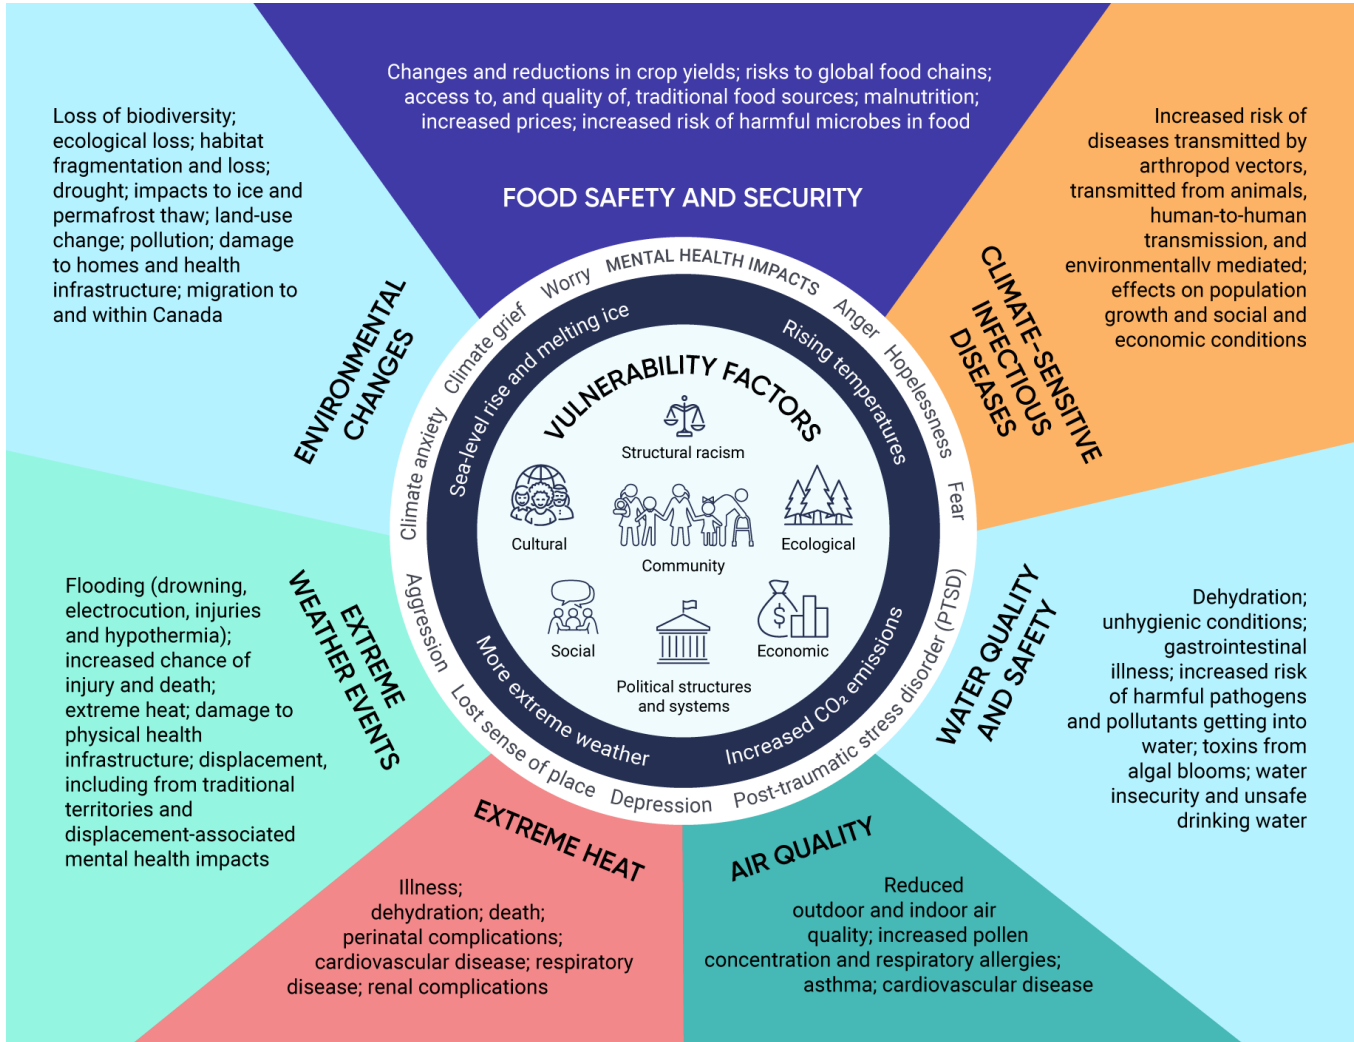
Changes and reductions in crop yields; risks to global food chains; access to, and quality of, traditional food sources; malnutrition; increased prices; increased risk of harmful microbes in food

FOOD SAFETY AND SECURITY

Loss of biodiversity; ecological loss; habitat fragmentation and loss; drought; impacts to ice and permafrost thaw; land-use change; pollution; damage to homes and health infrastructure; migration to and within Canada

ENVIRONMENTAL CHANGES

Increased risk of diseases transmitted by arthropod vectors, transmitted from animals, human-to-human transmission, and environmentallv mediated; effects on population growth and social and economic conditions

CLIMATE-SENSITIVE INFECTIOUS DISEASES

MENTAL HEALTH IMPACTS

Worry

Climate grief

Climate anxiety

Anger

Hopelessness

Fear

Aggression

Lost sense of place

Depression

Post-traumatic stress disorder (PTSD)

Sea-level rise and melting ice

Rising temperatures

More extreme weather

Increased $CO_2$ emissions

VULNERABILITY FACTORS

Structural racism

Cultural

Community

Ecological

Social

Political structures and systems

Economic

Flooding (drowning, electrocution, injuries and hypothermia); increased chance of injury and death; extreme heat; damage to physical health infrastructure; displacement, including from traditional territories and displacement-associated mental health impacts

EXTREME WEATHER EVENTS

WATER QUALITY AND SAFETY

Dehydration; unhygienic conditions; gastrointestinal illness; increased risk of harmful pathogens and pollutants getting into water; toxins from algal blooms; water insecurity and unsafe drinking water

EXTREME HEAT

Illness; dehydration; death; perinatal complications; cardiovascular disease; respiratory disease; renal complications

AIR QUALITY

Reduced outdoor and indoor air quality; increased pollen concentration and respiratory allergies; asthma; cardiovascular disease